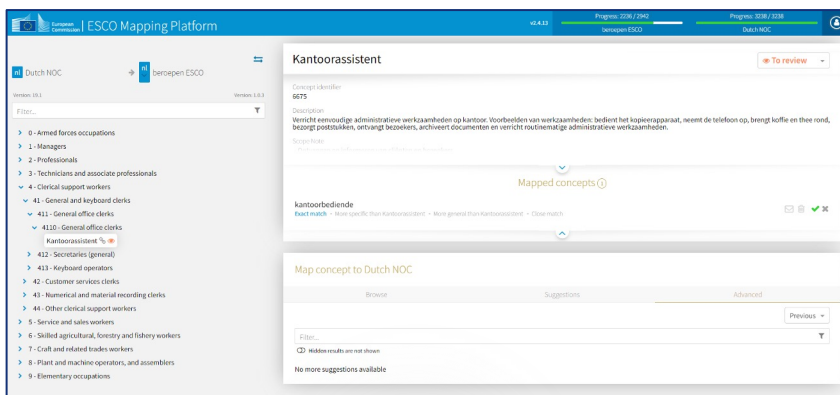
European Commission | ESCO Mapping Platform

v2.4.13 Progress: 2236 / 2942 beroepen ESCO Progress: 3238 / 3238 Dutch NOC

nl Dutch NOC → nl beroepen ESCO

Version: 10.1 Version: 1.0.3

Filter...

> 0 - Armed forces occupations
> 1 - Managers
> 2 - Professionals
> 3 - Technicians and associate professionals
∨ 4 - Clerical support workers
∨ 41 - General and keyboard clerks
∨ 411 - General office clerks
∨ 4110 - General office clerks
Kantoorassistent
> 412 - Secretaries (general)
> 413 - Keyboard operators
> 42 - Customer services clerks
> 43 - Numerical and material recording clerks
> 44 - Other clerical support workers
> 5 - Service and sales workers
> 6 - Skilled agricultural, forestry and fishery workers
> 7 - Craft and related trades workers
> 8 - Plant and machine operators, and assemblers
> 9 - Elementary occupations

Kantoorassistent

To review

Concept identifier
6675

Description
Verricht eenvoudige administratieve werkzaamheden op kantoor. Voorbeelden van werkzaamheden: bedient het kopieerapparaat, neemt de telefoon op, brengt koffie en thee rond, bezorgt poststukken, ontvangt bezoekers, archiveert documenten en verricht routinematige administratieve werkzaamheden.

Scope note
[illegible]

Mapped concepts

kantoorbediende
Exact match • More specific than Kantoorassistent • More general than Kantoorassistent • Close match

Map concept to Dutch NOC

Browse Suggestions Advanced

Previous

Filter...

Hidden results are not shown

No more suggestions available